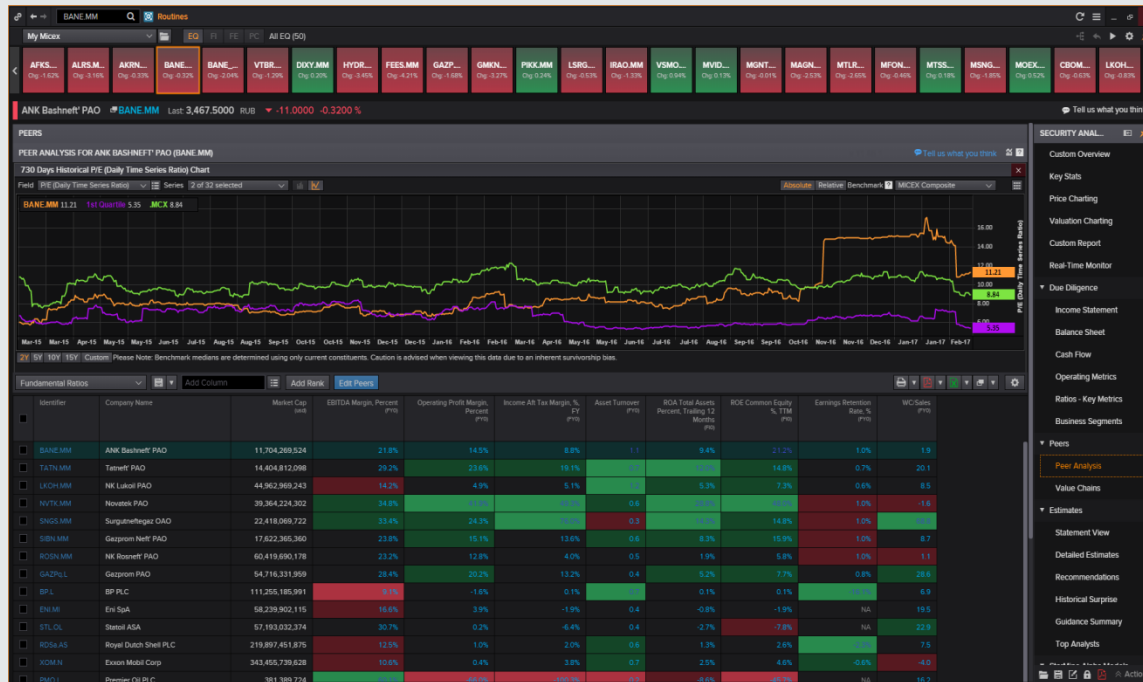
BANE.MM Routines

My Micex EQ FI FE PC All EQ (50)

AFKS... Chg -1.62% | ALRS.M... Chg -3.16% | AKRN... Chg -0.33% | BANE... Chg -0.32% | BANE_... Chg -2.04% | VTBR... Chg -1.29% | DIXY.MM Chg 0.20% | HYDR... Chg -3.45% | FEES.MM Chg -4.21% | GAZP... Chg -1.68% | GMKN... Chg -3.27% | PIKK.MM Chg 0.24% | LSRG... Chg -0.53% | IRAO.MM Chg -1.33% | VSMO... Chg 0.94% | MVID... Chg 0.13% | MGNT... Chg -0.01% | MAGN... Chg -2.53% | MTLR... Chg -2.65% | MFON... Chg -0.46% | MTSS... Chg 0.18% | MSNG... Chg -1.85% | MOEX... Chg 0.52% | CBOM... Chg -0.63% | LKOH... Chg -0.83%

ANK Bashneft' PAO BANE.MM Last 3,467.5000 RUB -11.0000 -0.3200 %

Tell us what you thi

PEERS

PEER ANALYSIS FOR ANK BASHNEFT' PAO (BANE.MM)

Tell us what you think

730 Days Historical P/E (Daily Time Series Ratio) Chart

Field P/E (Daily Time Series Ratio) Series 2 of 32 selected Absolute Relative Benchmark MICEX Composite

BANE.MM 11.21 1st Quartile 5.35 .MCX 8.84

16.00 14.00 12.00 11.21 10.00 8.84 8.00 6.00 5.35

P/E (Daily Time Series Ratio)

Mar-15 Apr-15 May-15 May-15 Jun-15 Jul-15 Aug-15 Aug-15 Sep-15 Oct-15 Oct-15 Nov-15 Dec-15 Dec-15 Jan-16 Feb-16 Feb-16 Mar-16 Apr-16 May-16 May-16 Jun-16 Jul-16 Aug-16 Aug-16 Sep-16 Sep-16 Oct-16 Nov-16 Nov-16 Dec-16 Jan-17 Jan-17 Feb-17

2Y 5Y 10Y 15Y Custom Please Note: Benchmark medians are determined using only current constituents. Caution is advised when viewing this data due to an inherent survivorship bias.

Fundamental Ratios Add Column Add Rank Edit Peers

| Identifier | Company Name | Market Cap | EBITDA Margin, Percent (FY0) | Operating Profit Margin, Percent (FY0) | Income Aft Tax Margin, % FY (FY0) | Asset Turnover (FY0) | ROA Total Assets Percent, Trailing 12 Months (FY0) | ROE Common Equity %, TTM (FY0) | Earnings Retention Rate, % (FY0) | WC/Sales (FY0) |
|---|---|---|---|---|---|---|---|---|---|---|
| BANE.MM | ANK Bashneft' PAO | 11,704,269,524 | 21.8% | 14.5% | 8.8% | 1.1 | 9.4% | 21.2% | 1.0% | 1.9 |
| TATN.MM | Tatneft' PAO | 14,404,812,098 | 29.2% | 23.6% | 19.1% | 0.7 | 13.0% | 14.8% | 0.7% | 20.1 |
| LKOH.MM | NK Lukoil PAO | 44,962,969,243 | 14.2% | 4.9% | 5.1% | 1.2 | 5.3% | 7.3% | 0.6% | 8.5 |
| NVTK.MM | Novatek PAO | 39,364,224,302 | 34.8% | | | 0.6 | | | 1.0% | -1.6 |
| SNGS.MM | Surgutneftegaz OAO | 22,418,069,722 | 33.4% | 24.3% | | 0.3 | | 14.8% | 1.0% | |
| SIBN.MM | Gazprom Neft' PAO | 17,622,365,360 | 23.8% | 15.1% | 13.6% | 0.6 | 8.3% | 15.9% | 1.0% | 8.7 |
| ROSN.MM | NK Rosneft' PAO | 60,419,690,178 | 23.2% | 12.8% | 4.0% | 0.5 | 1.9% | 5.8% | 1.0% | 1.1 |
| GAZPq.L | Gazprom PAO | 54,716,331,959 | 28.4% | 20.2% | 13.2% | 0.4 | 5.2% | 7.7% | 0.8% | 28.6 |
| BP.L | BP PLC | 111,255,185,991 | | -1.6% | 0.1% | 0.7 | 0.1% | 0.1% | | 6.9 |
| ENI.MI | Eni SpA | 58,239,902,115 | 16.6% | 3.9% | -1.9% | 0.4 | -0.8% | -1.9% | NA | 19.5 |
| STL.OL | Statoil ASA | 57,193,032,374 | 30.7% | 0.2% | -6.4% | 0.4 | -2.7% | -7.8% | NA | 22.9 |
| RDSa.AS | Royal Dutch Shell PLC | 219,897,451,875 | 12.5% | 1.0% | 2.0% | 0.6 | 1.3% | 2.6% | | 7.5 |
| XOM.N | Exxon Mobil Corp | 343,455,739,628 | 10.6% | 0.4% | 3.8% | 0.7 | 2.5% | 4.6% | -0.6% | -4.0 |
| PMO.L | Premier Oil PLC | 381,389,724 | | | | | | | NA | 16.2 |

SECURITY ANAL...
Custom Overview
Key Stats
Price Charting
Valuation Charting
Custom Report
Real-Time Monitor
Due Diligence
Income Statement
Balance Sheet
Cash Flow
Operating Metrics
Ratios - Key Metrics
Business Segments
Peers
Peer Analysis
Value Chains
Estimates
Statement View
Detailed Estimates
Recommendations
Historical Surprise
Guidance Summary
Top Analysts
Actio